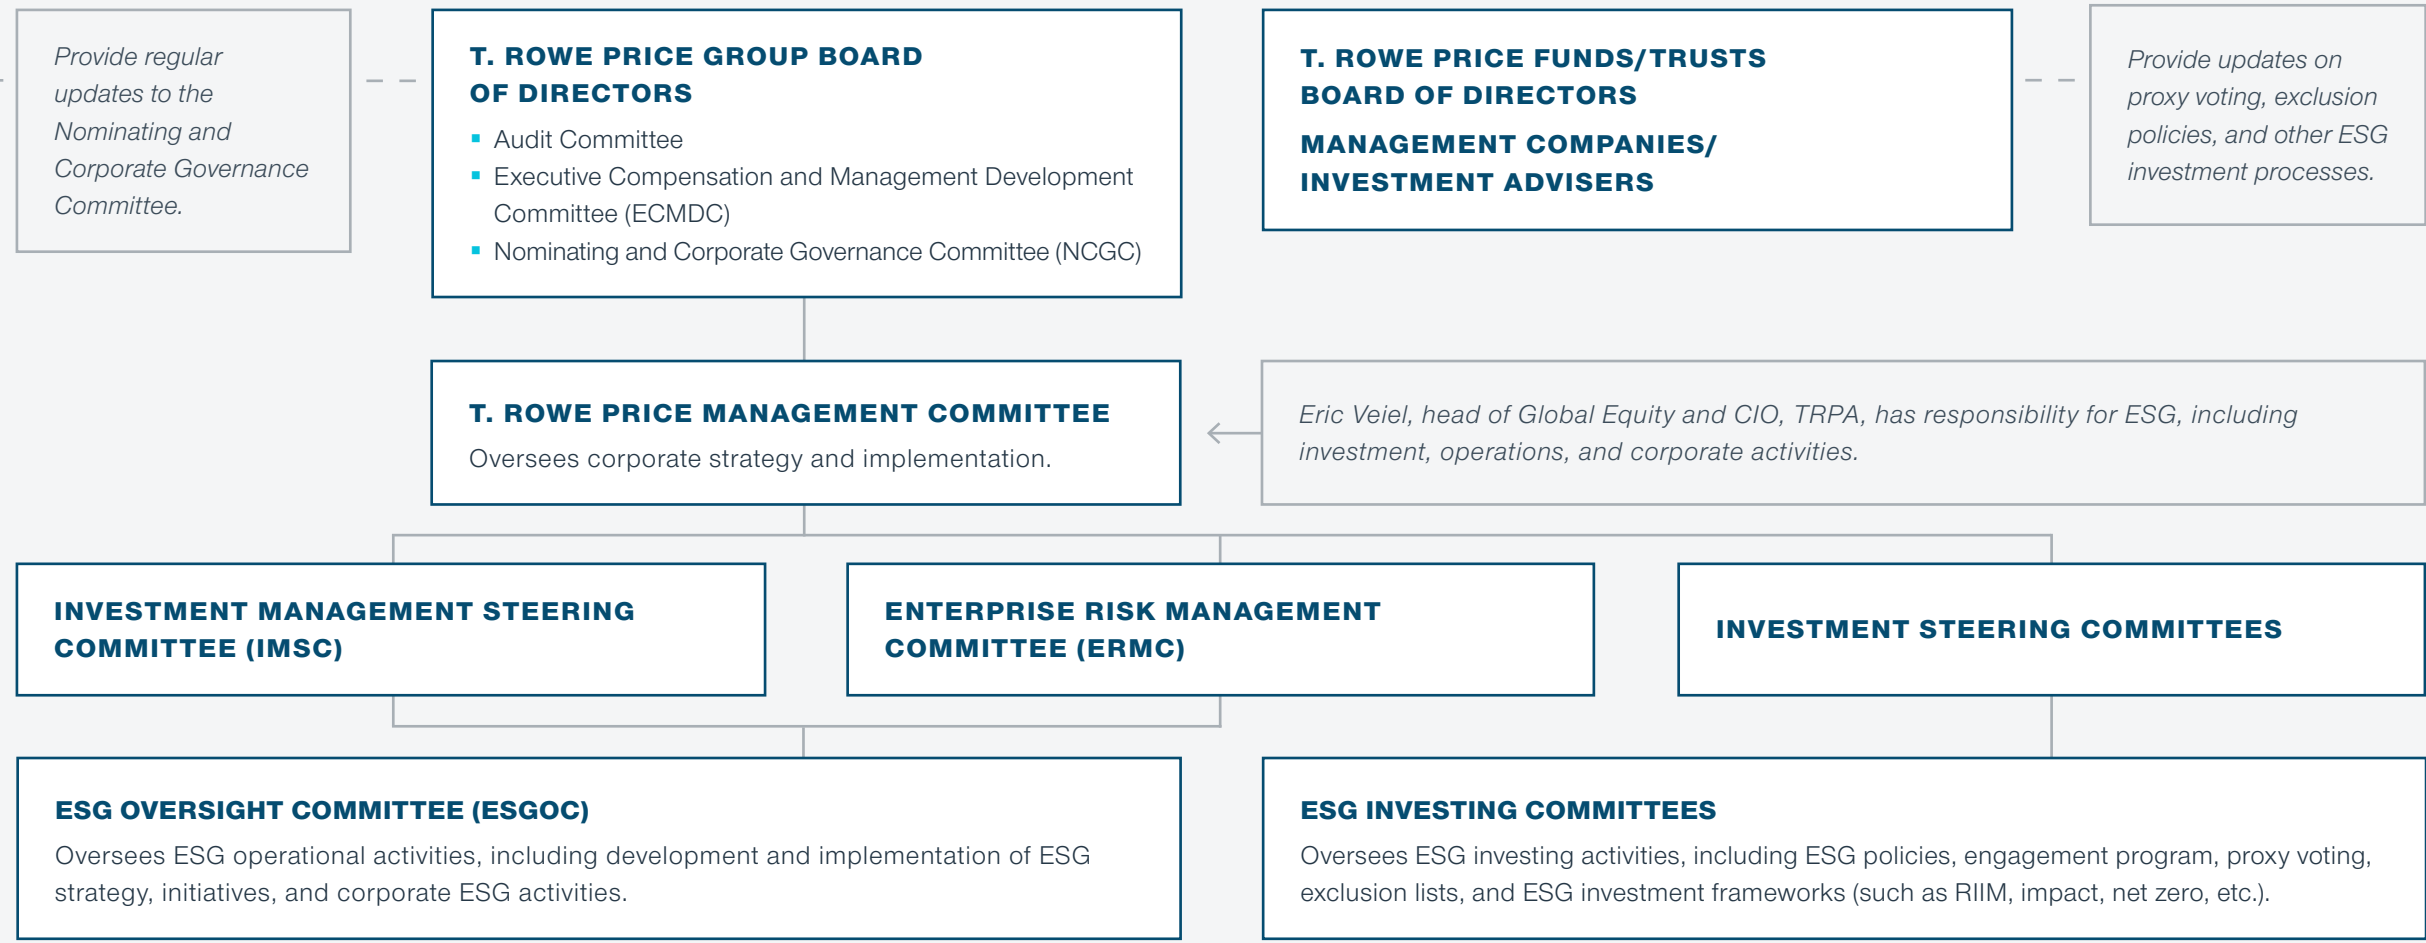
Provide regular updates to the Nominating and Corporate Governance Committee.

T. ROWE PRICE GROUP BOARD OF DIRECTORS

- Audit Committee
- Executive Compensation and Management Development Committee (ECMDC)
- Nominating and Corporate Governance Committee (NCGC)

T. ROWE PRICE FUNDS/TRUSTS BOARD OF DIRECTORS

MANAGEMENT COMPANIES/ INVESTMENT ADVISERS

Provide updates on proxy voting, exclusion policies, and other ESG investment processes.

T. ROWE PRICE MANAGEMENT COMMITTEE

Oversees corporate strategy and implementation.

Eric Veiel, head of Global Equity and CIO, TRPA, has responsibility for ESG, including investment, operations, and corporate activities.

INVESTMENT MANAGEMENT STEERING COMMITTEE (IMSC)

ENTERPRISE RISK MANAGEMENT COMMITTEE (ERMC)

INVESTMENT STEERING COMMITTEES

ESG OVERSIGHT COMMITTEE (ESGOC)

Oversees ESG operational activities, including development and implementation of ESG strategy, initiatives, and corporate ESG activities.

ESG INVESTING COMMITTEES

Oversees ESG investing activities, including ESG policies, engagement program, proxy voting, exclusion lists, and ESG investment frameworks (such as RIIM, impact, net zero, etc.).